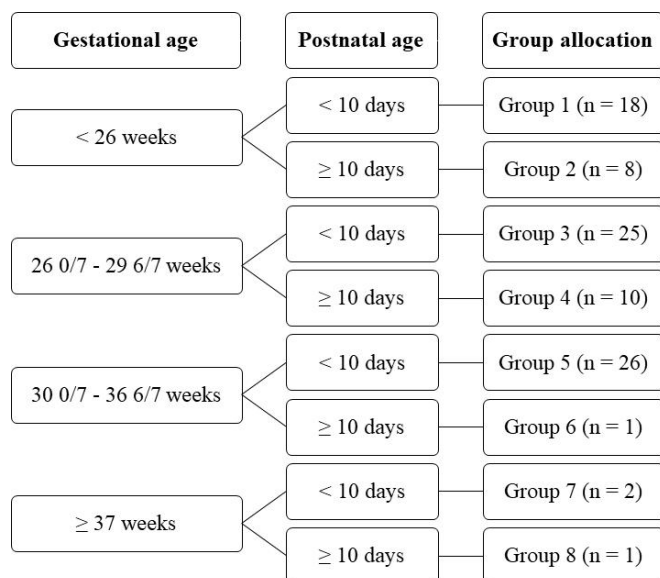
Gestational age

Postnatal age

Group allocation

< 26 weeks

< 10 days

Group 1 (n = 18)

≥ 10 days

Group 2 (n = 8)

26 0/7 - 29 6/7 weeks

< 10 days

Group 3 (n = 25)

≥ 10 days

Group 4 (n = 10)

30 0/7 - 36 6/7 weeks

< 10 days

Group 5 (n = 26)

≥ 10 days

Group 6 (n = 1)

≥ 37 weeks

< 10 days

Group 7 (n = 2)

≥ 10 days

Group 8 (n = 1)